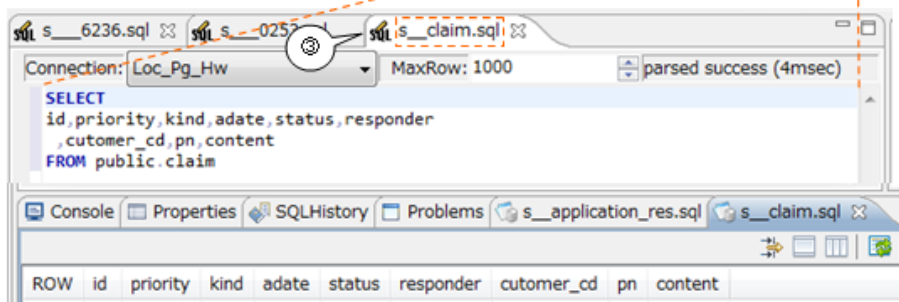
s___6236.sql ☒ s___0257.sql s__claim.sql ☒

③

Connection: Loc_Pg_Hw MaxRow: 1000 parsed success (4msec)

SELECT
id,priority,kind,adate,status,responder
,cutomer_cd,pn,content
FROM public.claim

Console Properties SQLHistory Problems s__application_res.sql s__claim.sql ☒

| ROW | id | priority | kind | adate | status | responder | cutomer_cd | pn | content |
|---|---|---|---|---|---|---|---|---|---|